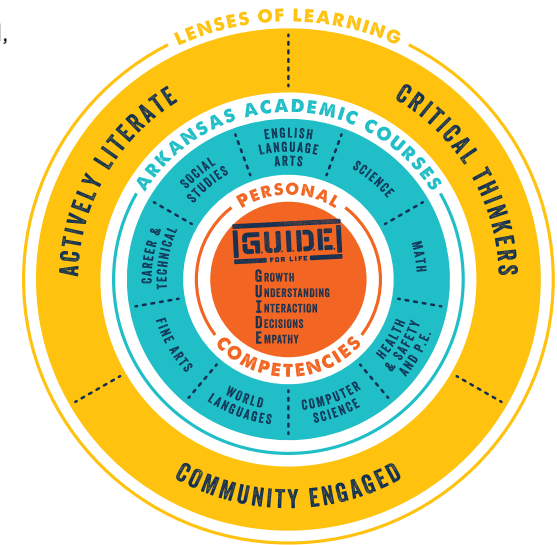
LENSES OF LEARNING

ACTIVELY LITERATE

CRITICAL THINKERS

COMMUNITY ENGAGED

ARKANSAS ACADEMIC COURSES

SOCIAL STUDIES

ENGLISH LANGUAGE ARTS

SCIENCE

MATH

HEALTH & SAFETY AND P.E.

COMPUTER SCIENCE

WORLD LANGUAGES

FINE ARTS

CAREER & TECHNICAL

PERSONAL

GUIDE

FOR LIFE

Growth
Understanding
Interaction
Decisions
Empathy

COMPETENCIES